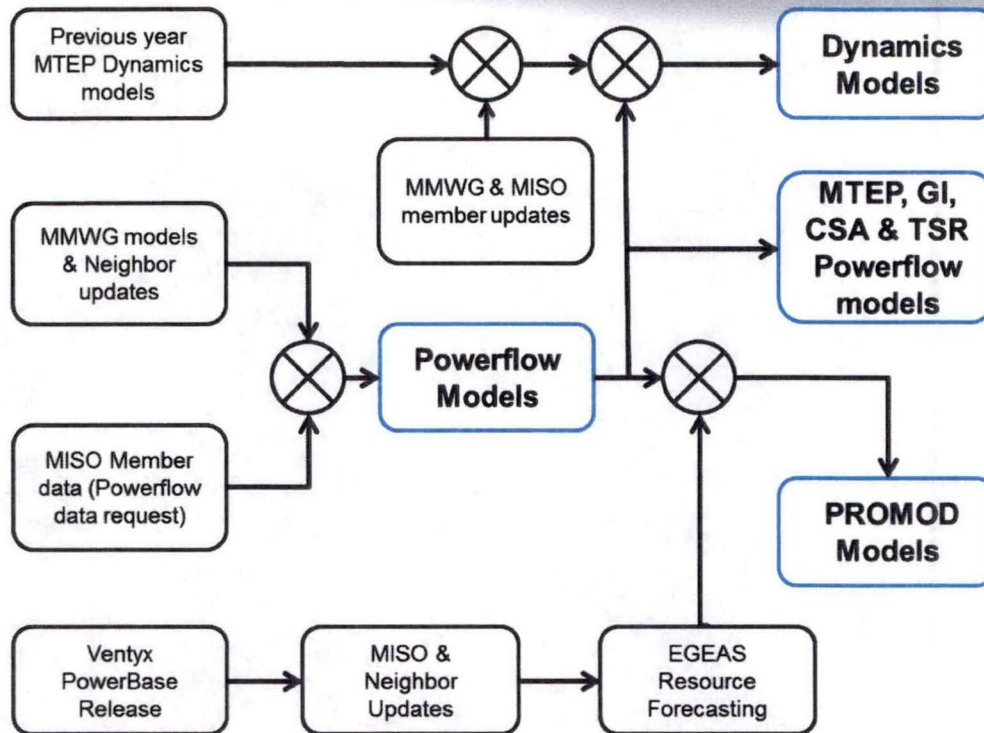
Previous year MTEP Dynamics models

Dynamics Models

MMWG & MISO member updates

MMWG models & Neighbor updates

MTEP, GI, CSA & TSR Powerflow models

Powerflow Models

MISO Member data (Powerflow data request)

PROMOD Models

Ventyx PowerBase Release

MISO & Neighbor Updates

EGEAS Resource Forecasting